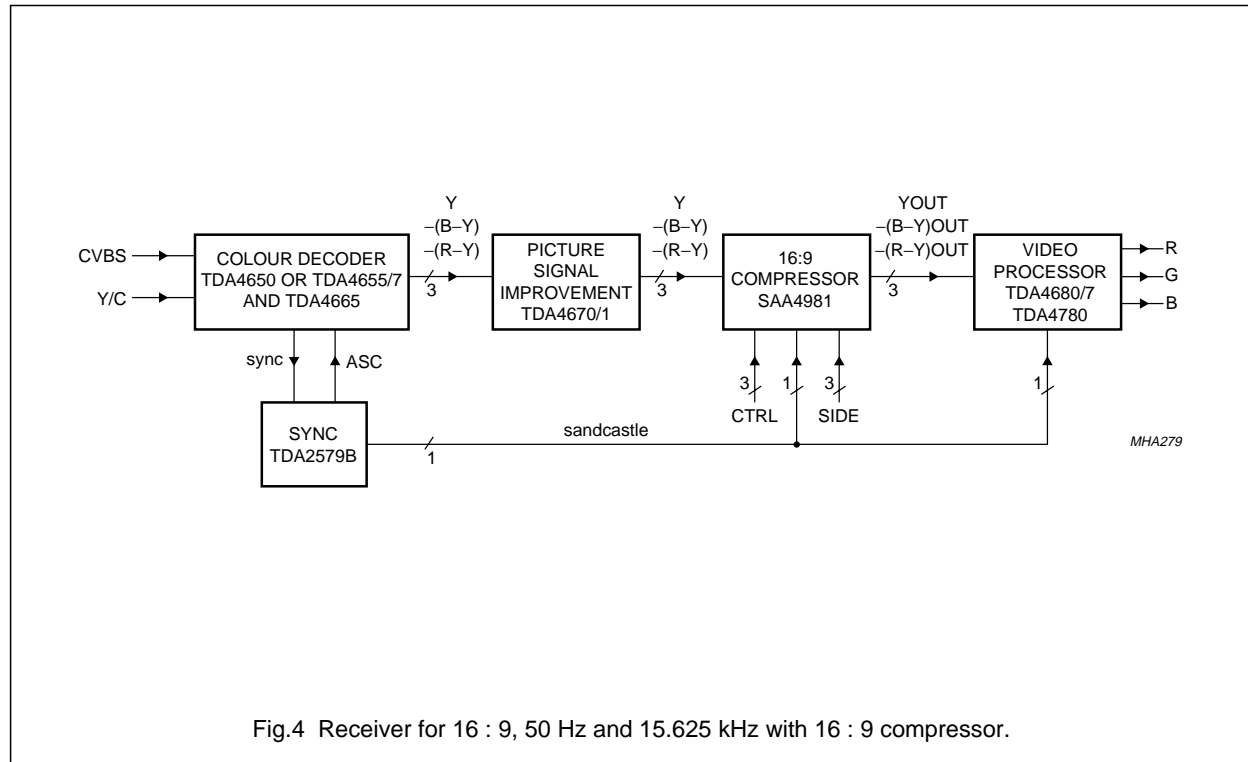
CVBS
Y/C
COLOUR DECODER
TDA4650 OR TDA4655/7
AND TDA4665
Y
−(B−Y)
−(R−Y)
3
PICTURE
SIGNAL
IMPROVEMENT
TDA4670/1
Y
−(B−Y)
−(R−Y)
3
16:9
COMPRESSOR
SAA4981
YOUT
−(B−Y)OUT
−(R−Y)OUT
3
VIDEO
PROCESSOR
TDA4680/7
TDA4780
R
G
B
sync
ASC
3
1
3
CTRL
SIDE
1
SYNC
TDA2579B
1
sandcastle
MHA279

Fig.4 Receiver for 16 : 9, 50 Hz and 15.625 kHz with 16 : 9 compressor.